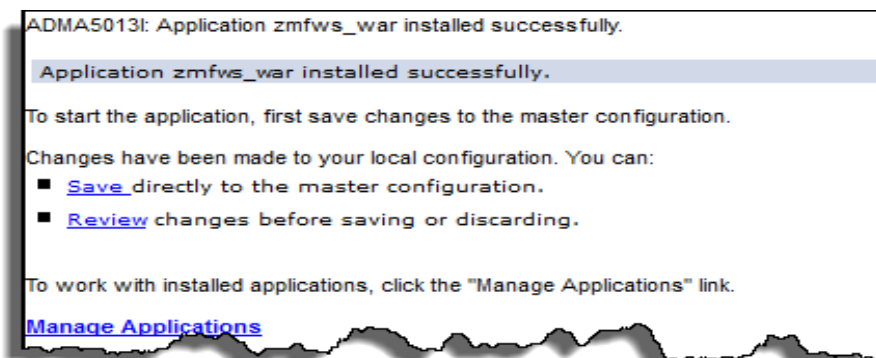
ADMA5013I: Application zmfws_war installed successfully.

Application zmfws_war installed successfully.

To start the application, first save changes to the master configuration.

Changes have been made to your local configuration. You can:

- Save directly to the master configuration.
- Review changes before saving or discarding.

To work with installed applications, click the "Manage Applications" link.

Manage Applications